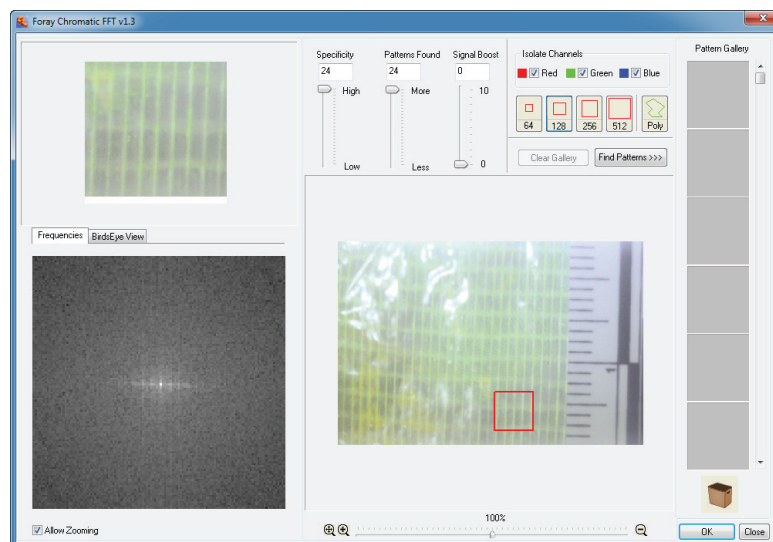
Foray Chromatic FFT v1.3

Specificity
24
High
Low

Patterns Found
24
More
Less

Signal Boost
0
10
0

Isolate Channels
Red Green Blue

64 128 256 512 Poly

Clear Gallery
Find Patterns >>>

Pattern Gallery

Frequencies
BirdsEye View

Allow Zooming

100%

OK
Close